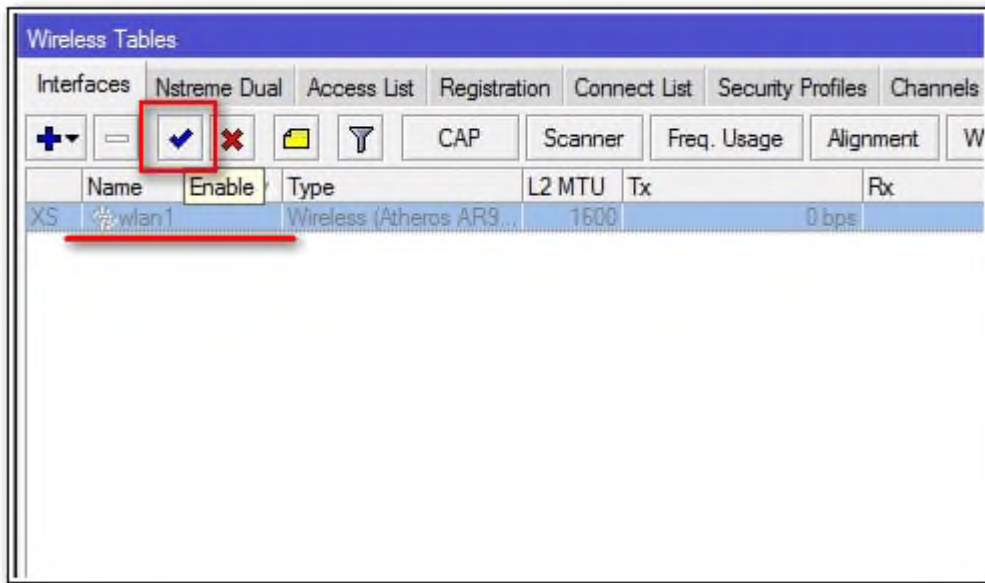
Wireless Tables

Interfaces | Nstreme Dual | Access List | Registration | Connect List | Security Profiles | Channels

CAP | Scanner | Freq. Usage | Alignment | W

Enable

| | Name | Type | L2 MTU | Tx | Rx |
|---|---|---|---|---|---|
| XS | wlan1 | Wireless (Atheros AR9... | 1600 | 0 bps | |